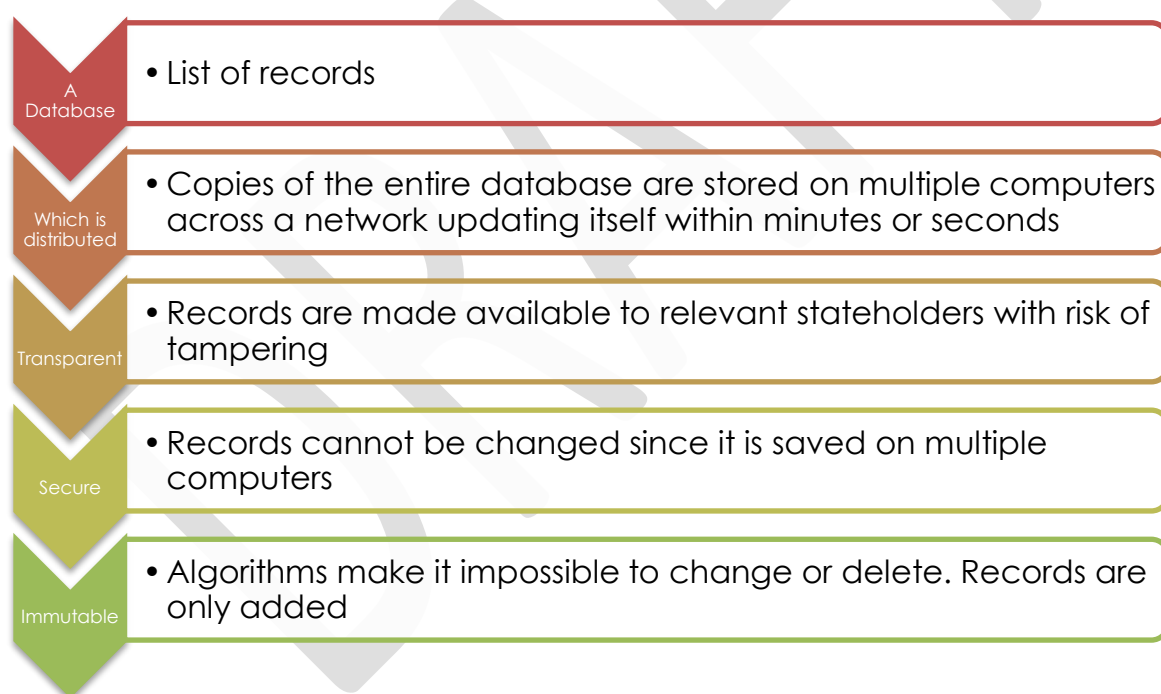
A Database

• List of records

Which is distributed

• Copies of the entire database are stored on multiple computers across a network updating itself within minutes or seconds

Transparent

• Records are made available to relevant stateholders with risk of tampering

Secure

• Records cannot be changed since it is saved on multiple computers

Immutable

• Algorithms make it impossible to change or delete. Records are only added